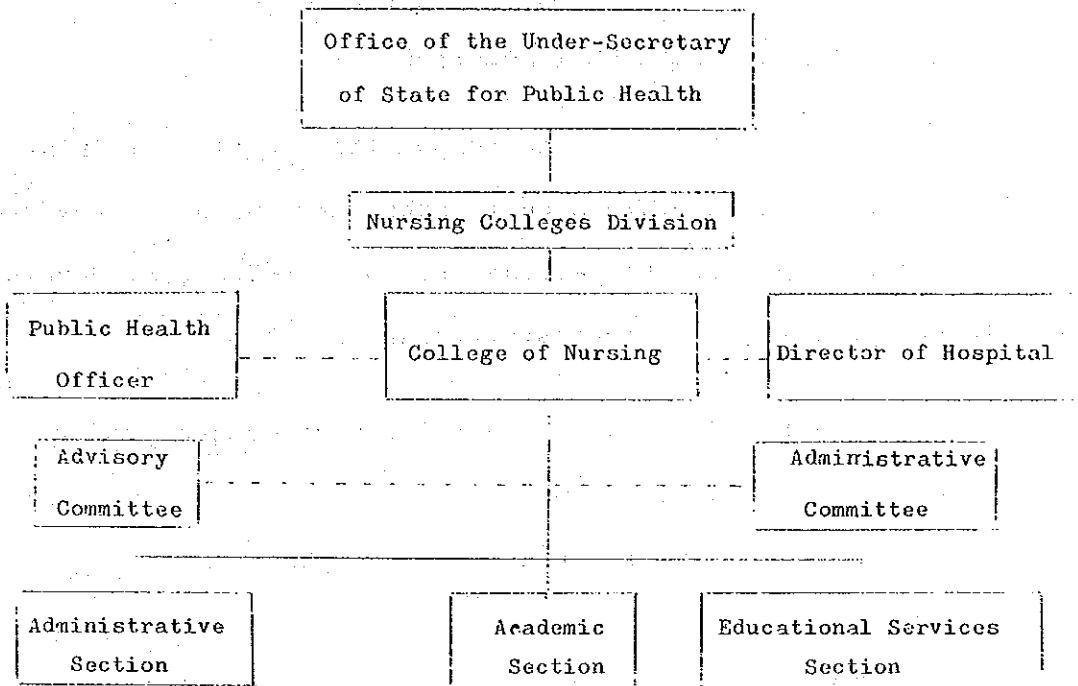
Office of the Under-Secretary of State for Public Health

Nursing Colleges Division

Public Health Officer

College of Nursing

Director of Hospital

Advisory Committee

Administrative Committee

Administrative Section

Academic Section

Educational Services Section